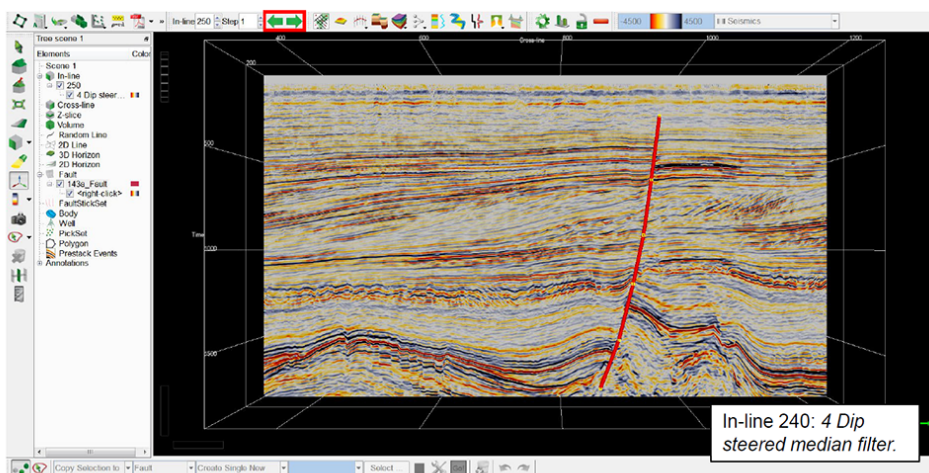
In-line 250 Step 1

-4500 4500 Seismics

Tree scene 1

Elements Color

Scene 1
In-line
250
4 Dip steer...
Cross-line
Z-slice
Volume
Random Line
2D Line
3D Horizon
2D Horizon
Fault
143a_Fault
<right-click>
FaultStickSet
Body
Well
PickSet
Polygon
Prestack Events
Annotations

400 600 Cross-line 800 1000 1200

200

Time

500

1000

1500

Copy Selection to Fault Create Single New Select

In-line 240: *4 Dip steered median filter.*